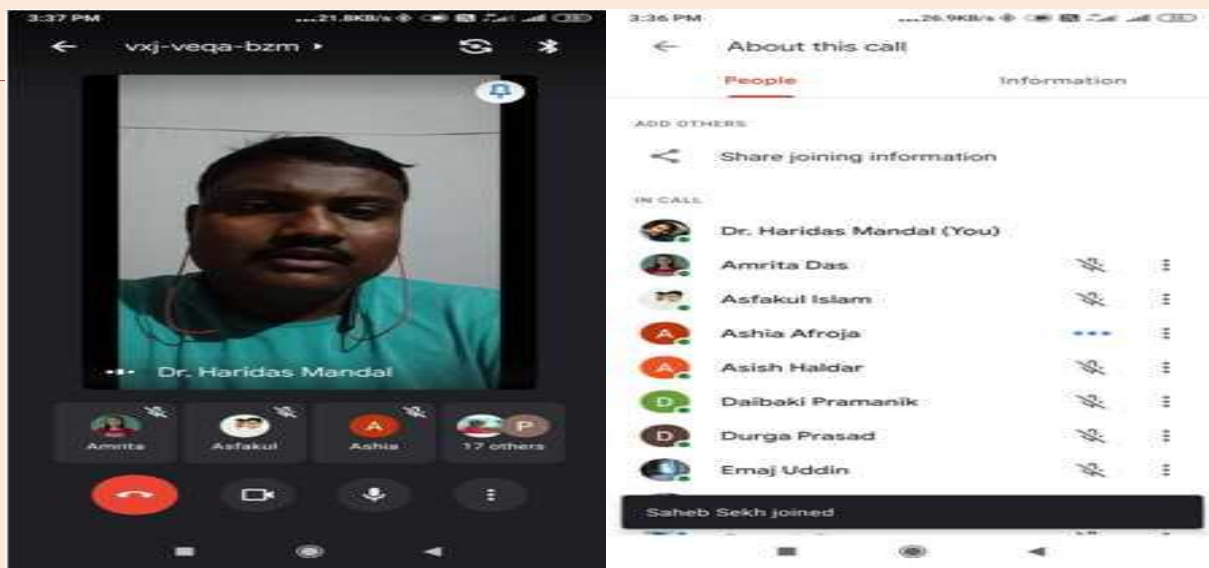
3:37 PM ...21.8KB/s

vxj-veqa-bzm ▸

Dr. Haridas Mandal

Amrita

Asfakul

A
Ashia

P
17 others

3:36 PM ...26.9KB/s

About this call

People

Information

ADD OTHERS

Share joining information

IN CALL

Dr. Haridas Mandal (You)

Amrita Das

Asfakul Islam

A
Ashia Afroja

A
Asish Haldar

D
Daibaki Pramanik

D
Durga Prasad

Emaj Uddin

Saheb Sekh joined